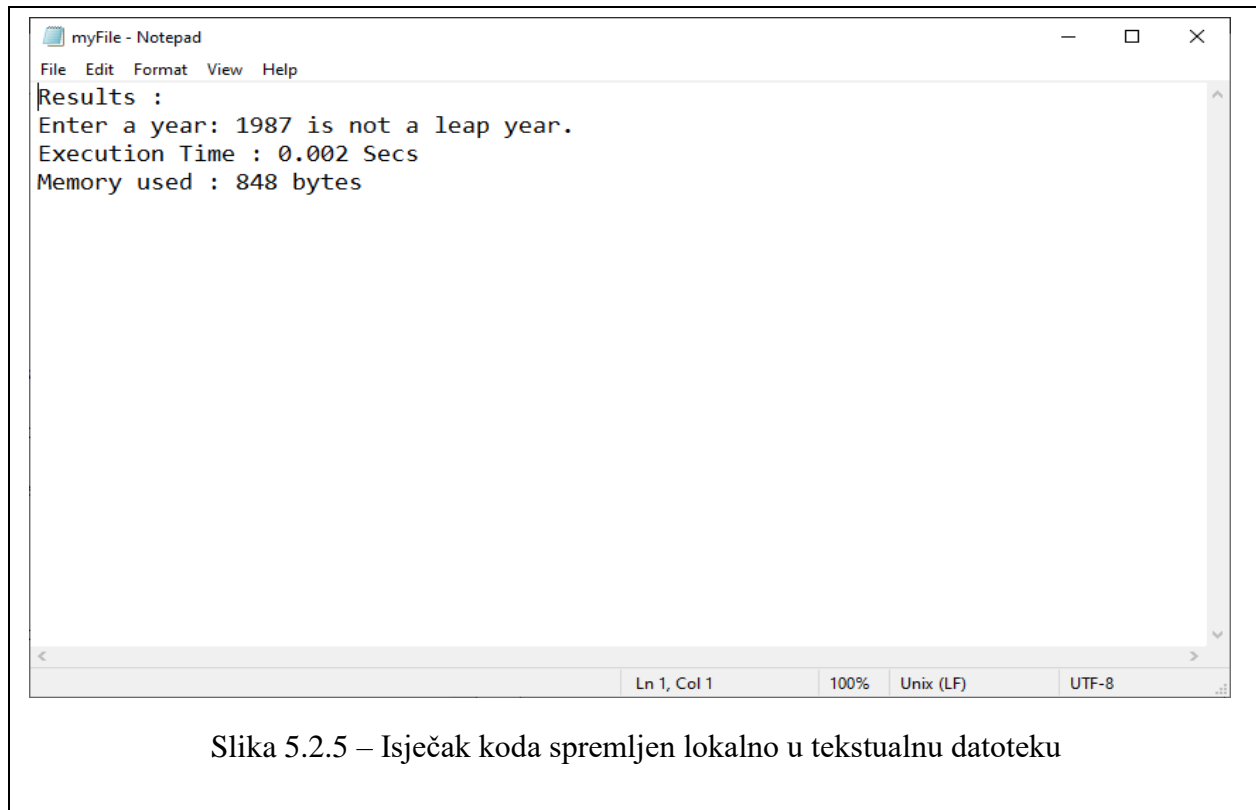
myFile - Notepad

File Edit Format View Help

Results :
Enter a year: 1987 is not a leap year.
Execution Time : 0.002 Secs
Memory used : 848 bytes

Ln 1, Col 1 | 100% | Unix (LF) | UTF-8

Slika 5.2.5 – Isječak koda spremljen lokalno u tekstualnu datoteku